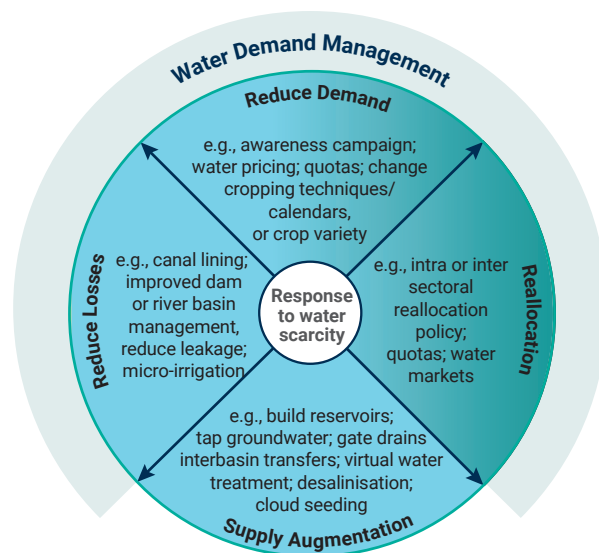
Water Demand Management

Reduce Demand

e.g., awareness campaign; water pricing; quotas; change cropping techniques/ calendars, or crop variety

Reduce Losses

e.g., canal lining; improved dam or river basin management, reduce leakage; micro-irrigation

Response to water scarcity

Reallocation

e.g., intra or inter sectoral reallocation policy; quotas; water markets

e.g., build reservoirs; tap groundwater; gate drains interbasin transfers; virtual water treatment; desalinisation; cloud seeding

Supply Augmentation